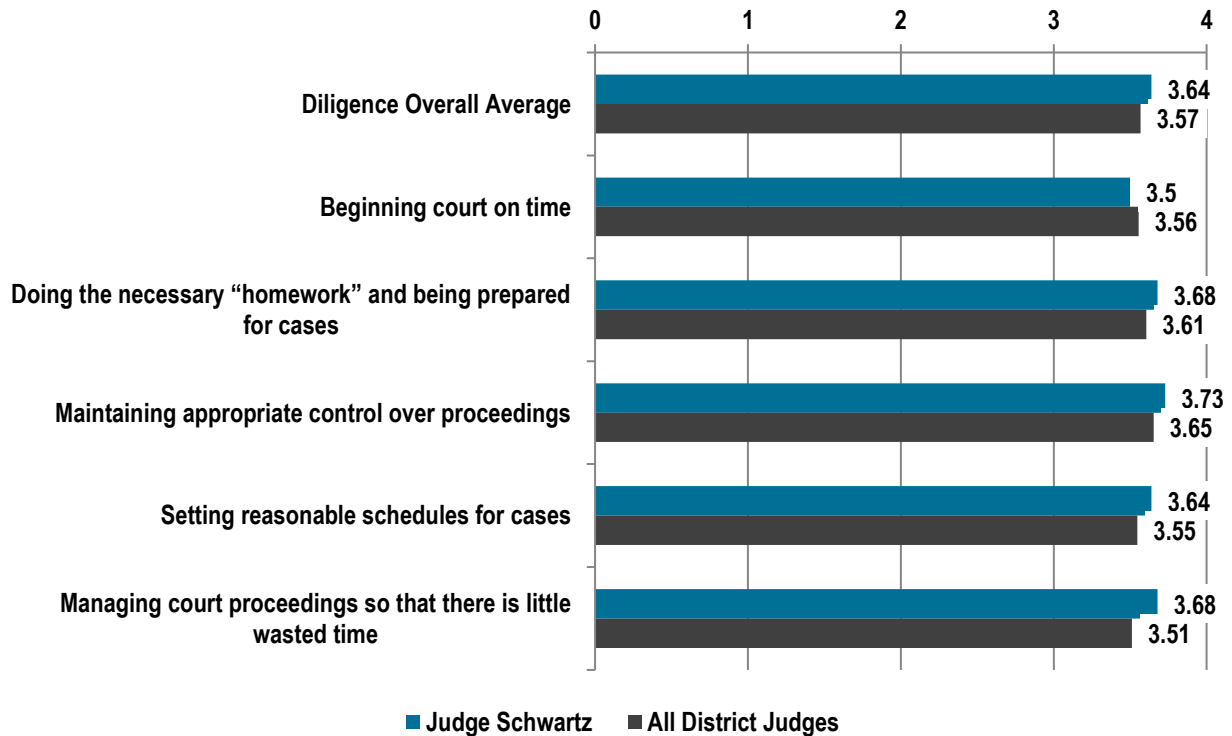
0 1 2 3 4

Diligence Overall Average 3.64 3.57

Beginning court on time 3.5 3.56

Doing the necessary “homework” and being prepared for cases 3.68 3.61

Maintaining appropriate control over proceedings 3.73 3.65

Setting reasonable schedules for cases 3.64 3.55

Managing court proceedings so that there is little wasted time 3.68 3.51

Judge Schwartz All District Judges